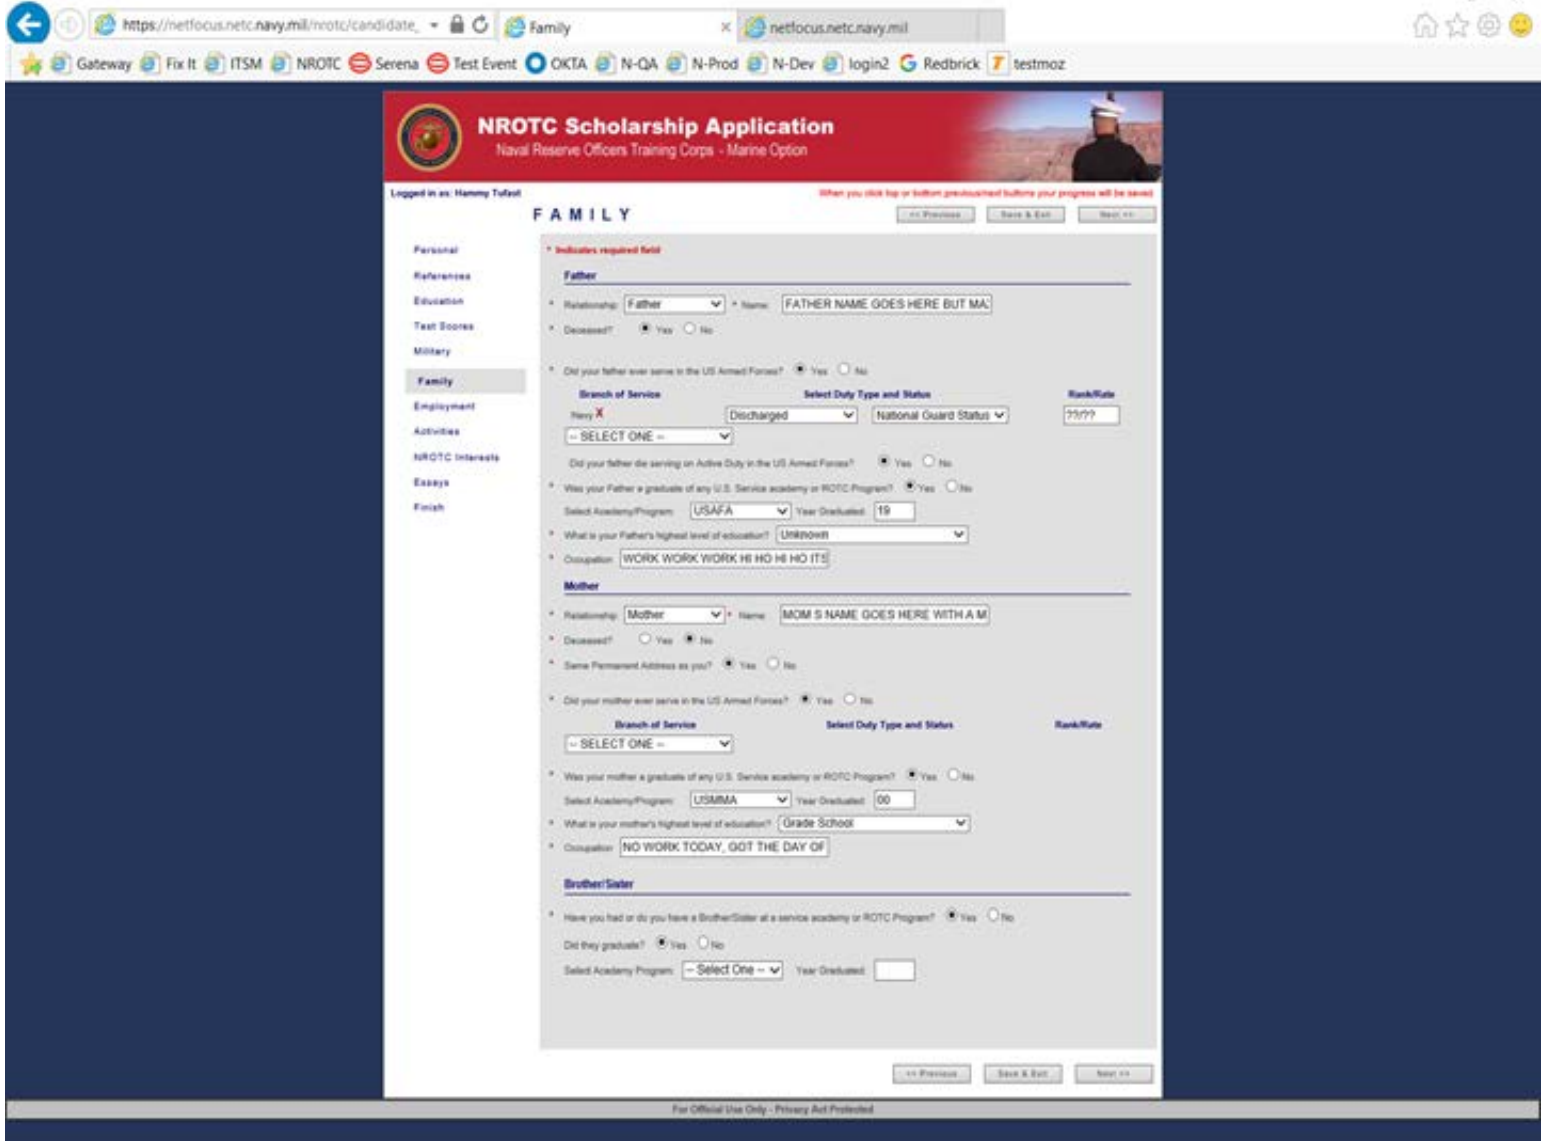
https://netfocus.netc.navy.mil/nrotc/candidate_

Family

netfocus.netc.navy.mil

Gateway Fix It ITSM NROTC Serena Test Event OKTA N-QA N-Prod N-Dev login2 Redbrick testmoz

NROTC Scholarship Application
Naval Reserve Officers Training Corps - Marine Option

Logged in as: Hammy Tufast

When you click top or bottom previous/next buttons your progress will be saved

FAMILY

<< Previous | Save & Exit | Next >>

Personal
References
Education
Test Scores
Military
Family
Employment
Activities
NROTC Interests
Essays
Finish

* Indicates required field

Father

* Relationship: Father * Name: FATHER NAME GOES HERE BUT MA

* Deceased? Yes No

* Did your father ever serve in the US Armed Forces? Yes No

Branch of Service | Select Duty Type and Status | Rank/Rate

Navy X | Discharged | National Guard Status | ??/??

-- SELECT ONE --

Did your father die serving on Active Duty in the US Armed Forces? Yes No

* Was your Father a graduate of any U.S. Service academy or ROTC Program? Yes No

Select Academy/Program: USAFA Year Graduated: 19

* What is your Father's highest level of education? Unknown

* Occupation: WORK WORK WORK HI HO HI HO ITS

Mother

* Relationship: Mother * Name: MOM S NAME GOES HERE WITH A M

* Deceased? Yes No

* Same Permanent Address as you? Yes No

* Did your mother ever serve in the US Armed Forces? Yes No

Branch of Service | Select Duty Type and Status | Rank/Rate

-- SELECT ONE --

* Was your mother a graduate of any U.S. Service academy or ROTC Program? Yes No

Select Academy/Program: USMMA Year Graduated: 00

* What is your mother's highest level of education? Grade School

* Occupation: NO WORK TODAY, GOT THE DAY OF

Brother/Sister

* Have you had or do you have a Brother/Sister at a service academy or ROTC Program? Yes No

Did they graduate? Yes No

Select Academy Program: -- Select One -- Year Graduated:

<< Previous | Save & Exit | Next >>

For Official Use Only - Privacy Act Protected